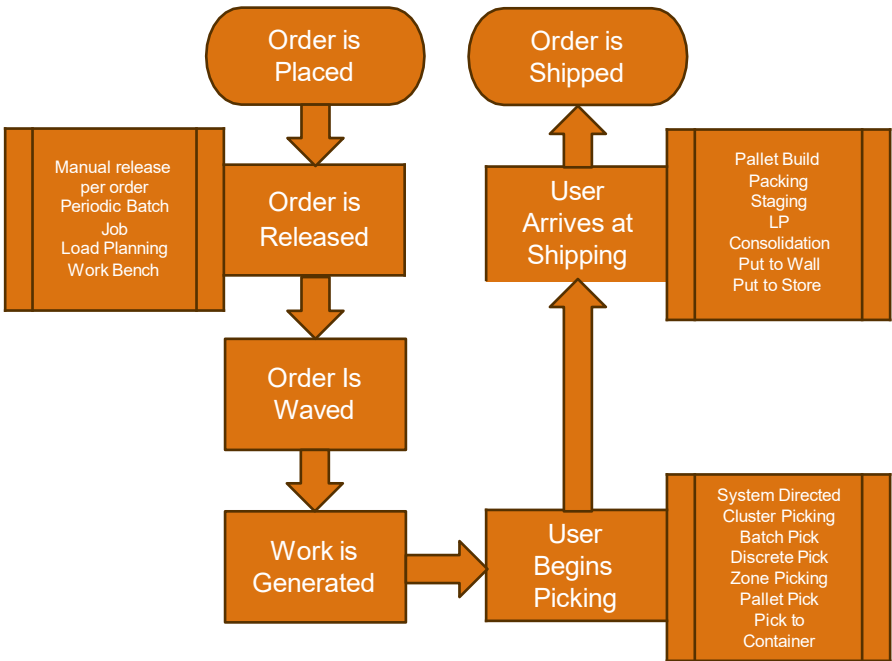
Order is Placed

Manual release per order
Periodic Batch Job
Load Planning
Work Bench

Order is Released

Order Is Waved

Work is Generated

User Begins Picking

System Directed
Cluster Picking
Batch Pick
Discrete Pick
Zone Picking
Pallet Pick
Pick to Container

User Arrives at Shipping

Pallet Build
Packing
Staging
LP
Consolidation
Put to Wall
Put to Store

Order is Shipped